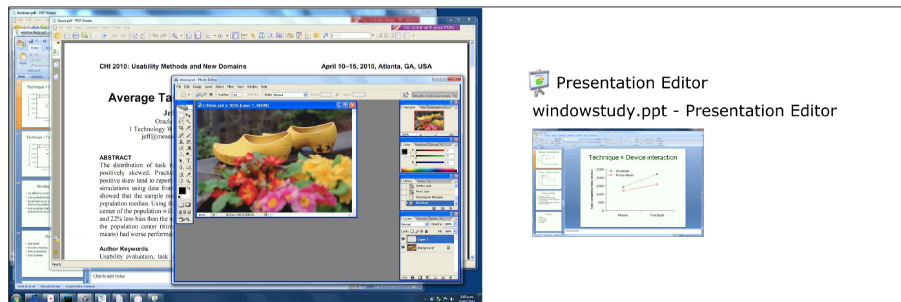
CHI 2010: Usability Methods and New Domains

April 10–15, 2010, Atlanta, GA, USA

Average Ta

Jef

Oracl

1 Technology W

jeff@

ABSTRACT

The distribution of task positively skewed. Practi positive skew tend to repor simulations using data from showed that the sample me population median. Using th center of the population wi and 22% less bias than the s the population center (trim means) had worse performa

Author Keywords

Usability evaluation, task

Photo Editor

Click to add notes

Presentation Editor

windowstudy.ppt - Presentation Editor

Technique × Device interaction